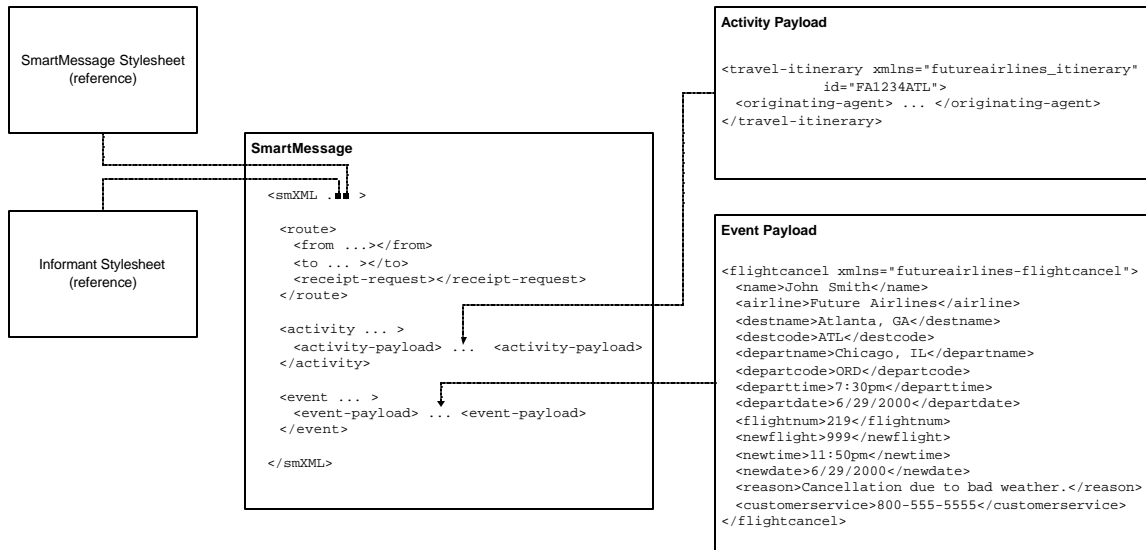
SmartMessage Stylesheet
(reference)

Informant Stylesheet
(reference)

SmartMessage

<smXML . >

<route>
<from ...></from>
<to ... ></to>
<receipt-request></receipt-request>
</route>

<activity ... >
<activity-payload> ... <activity-payload>
</activity>

<event ... >
<event-payload> ... <event-payload>
</event>

</smXML>

Activity Payload

<travel-itinerary xmlns="futureairlines_itinerary"
id="FA1234ATL">
<originating-agent> ... </originating-agent>
</travel-itinerary>

Event Payload

<flightcancel xmlns="futureairlines-flightcancel">
<name>John Smith</name>
<airline>Future Airlines</airline>
<destname>Atlanta, GA</destname>
<destcode>ATL</destcode>
<departname>Chicago, IL</departname>
<departcode>ORD</departcode>
<departtime>7:30pm</departtime>
<departdate>6/29/2000</departdate>
<flightnum>219</flightnum>
<newflight>999</newflight>
<newtime>11:50pm</newtime>
<newdate>6/29/2000</newdate>
<reason>Cancellation due to bad weather.</reason>
<customerservice>800-555-5555</customerservice>
</flightcancel>